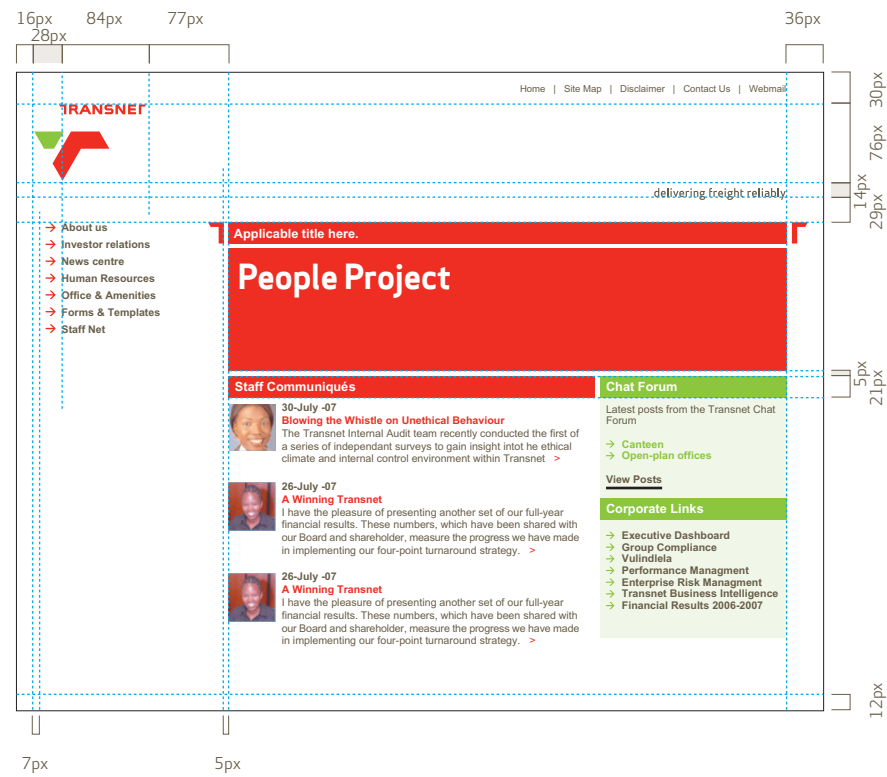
16px 28px 84px 77px 36px

Home | Site Map | Disclaimer | Contact Us | Webmail

30px

TRANSNET

76px

delivering freight reliably

14px
29px

→ About us
→ Investor relations
→ News centre
→ Human Resources
→ Office & Amenities
→ Forms & Templates
→ Staff Net

Applicable title here.

People Project

5px
21px

Staff Communiqués

30-July -07
Blowing the Whistle on Unethical Behaviour
The Transnet Internal Audit team recently conducted the first of a series of independant surveys to gain insight intot he ethical climate and internal control environment within Transnet >

26-July -07
A Winning Transnet
I have the pleasure of presenting another set of our full-year financial results. These numbers, which have been shared with our Board and shareholder, measure the progress we have made in implementing our four-point turnaround strategy. >

26-July -07
A Winning Transnet
I have the pleasure of presenting another set of our full-year financial results. These numbers, which have been shared with our Board and shareholder, measure the progress we have made in implementing our four-point turnaround strategy. >

Chat Forum

Latest posts from the Transnet Chat Forum

→ Canteen
→ Open-plan offices

View Posts

Corporate Links

→ Executive Dashboard
→ Group Compliance
→ Vulindlela
→ Performance Managment
→ Enterprise Risk Managment
→ Transnet Business Intelligence
→ Financial Results 2006-2007

12px

7px 5px